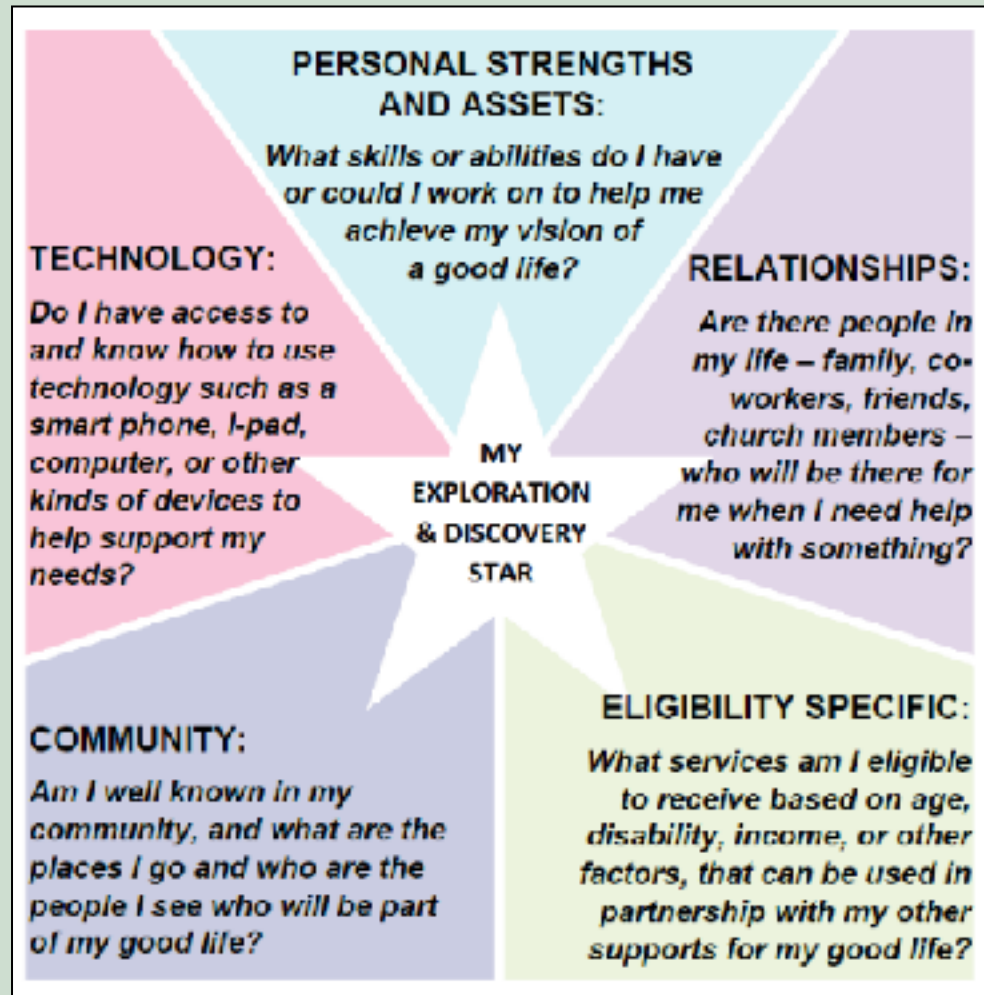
PERSONAL STRENGTHS AND ASSETS:

What skills or abilities do I have or could I work on to help me achieve my vision of a good life?

TECHNOLOGY:

Do I have access to and know how to use technology such as a smart phone, I-pad, computer, or other kinds of devices to help support my needs?

RELATIONSHIPS:

Are there people in my life – family, co-workers, friends, church members – who will be there for me when I need help with something?

MY EXPLORATION & DISCOVERY STAR

COMMUNITY:

Am I well known in my community, and what are the places I go and who are the people I see who will be part of my good life?

ELIGIBILITY SPECIFIC:

What services am I eligible to receive based on age, disability, income, or other factors, that can be used in partnership with my other supports for my good life?